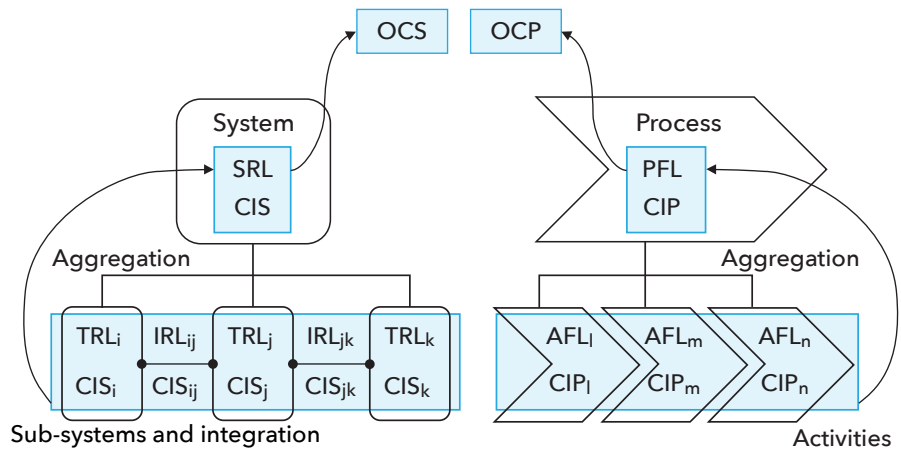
OCS

OCP

System

SRL
CIS

Process

PFL
CIP

Aggregation

Aggregation

$TRL_i$ $CIS_i$

$IRL_{ij}$ $CIS_{ij}$

$TRL_j$ $CIS_j$

$IRL_{jk}$ $CIS_{jk}$

$TRL_k$ $CIS_k$

$AFL_l$ $CIP_l$

$AFL_m$ $CIP_m$

$AFL_n$ $CIP_n$

Sub-systems and integration

Activities